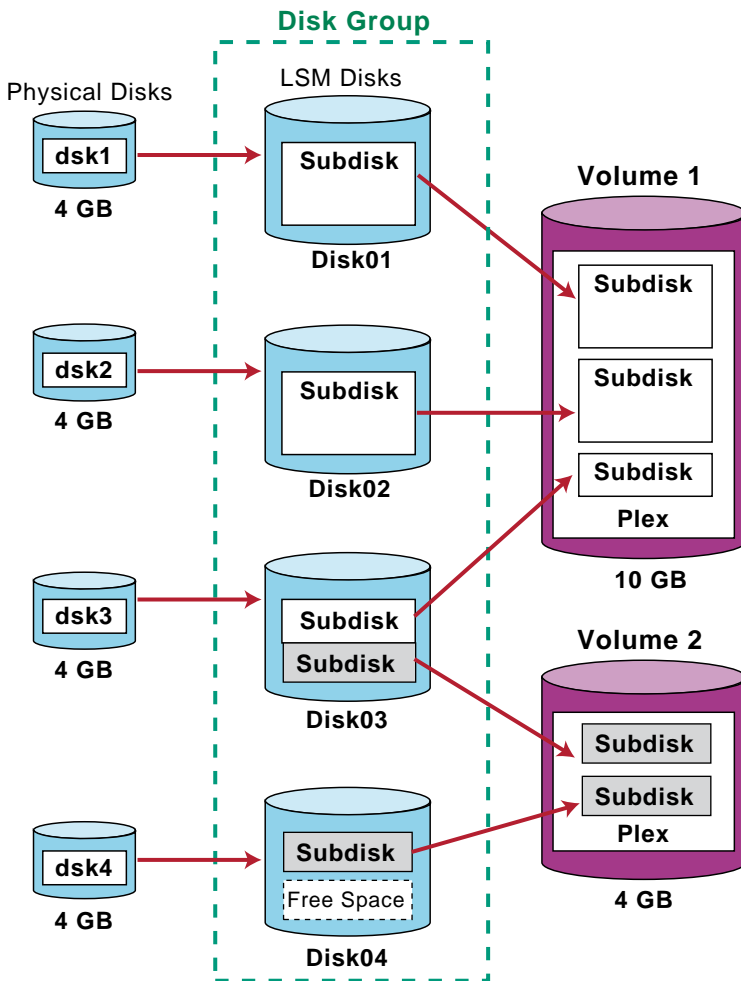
Disk Group

Physical Disks

LSM Disks

dsk1

4 GB

Subdisk

Disk01

Volume 1

Subdisk

Subdisk

Subdisk

Plex

10 GB

dsk2

4 GB

Subdisk

Disk02

dsk3

4 GB

Subdisk

Subdisk

Disk03

Volume 2

Subdisk

Subdisk

Plex

4 GB

dsk4

4 GB

Subdisk

Free Space

Disk04